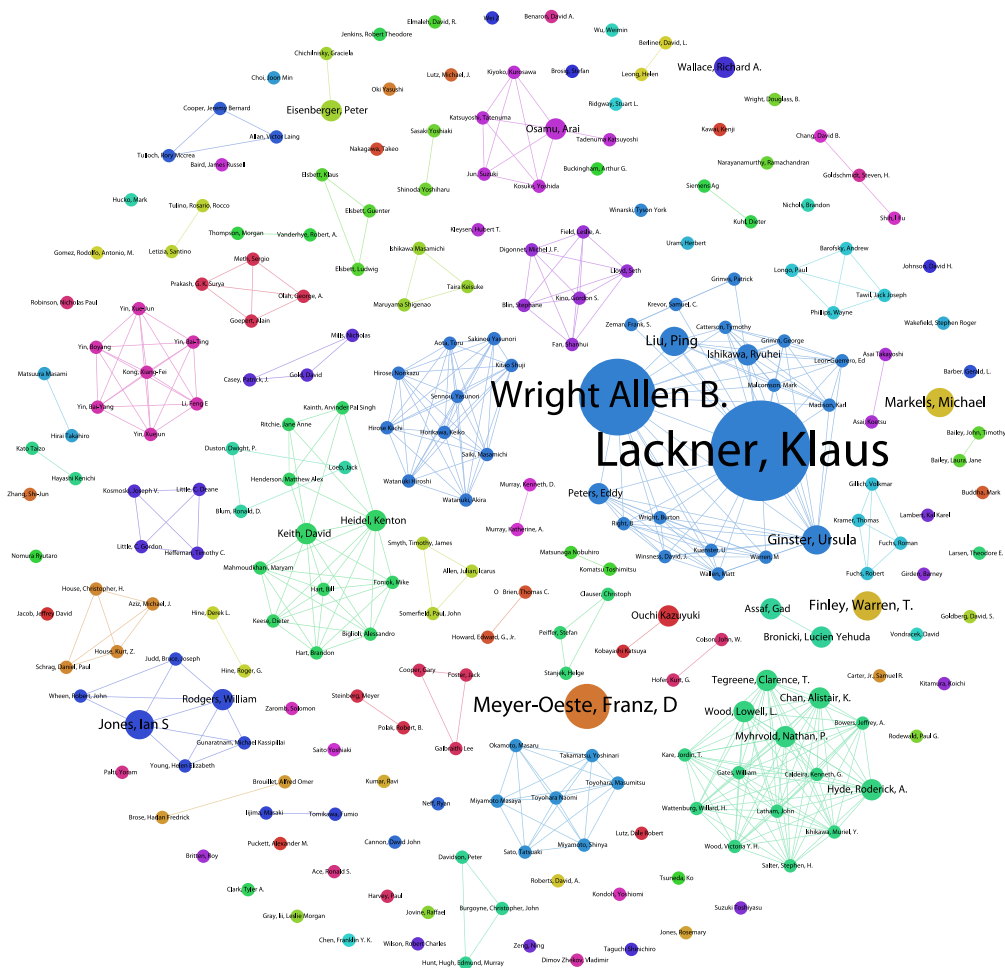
Elmaleh, David, R.
Benaron, David A.
Wu, Wenmin
Jenkins, Robert Theodore
Berliner, David, L.
Chichilnisky, Graciela
Lutz, Michael, J.
Brosig, Stefan
Wallace, Richard A.
Kiyoko, Kurosawa
Leong, Helen
Choi, Joon Min
Oki Yasushi
Wright, Douglass, B.
Eisenberger, Peter
Ridgway, Stuart L.
Cooper, Jeremy Bernard
Katsuyoshi, Tatenuma
Osamu, Arai
Kawai, Kenji
Allan, Victor Laing
Tadenuma Katsuyoshi
Chang, David B.
Tulloch, Rory Mccrea
Baird, James Russell
Sasaki Yoshiaki
Narayanamurthy, Ramachandran
Nakagawa, Takeo
Buckingham, Arthur G.
Jun, Suzuki
Kosuke, Yoshida
Goldschmidt, Steven, H.
Elsbett, Klaus
Siemens Ag
Shinoda Yoshiharu
Hucko, Mark
Nicholls, Brandon
Tulino, Rosario, Rocco
Shi, Liu
Kuhl, Dieter
Elsbett, Guenter
Winarski, Tyson York
Thompson, Morgan
Vanderhye, Robert, A.
Uram, Herbert
Barofsky, Andrew
Kleysen, Hubert T.
Gomez, Rodolfo, Antonio, M.
Letizia, Santino
Ishikawa Masamichi
Field, Leslie, A.
Johnson, David H.
Elsbett, Ludwig
Dignonnet, Michel J. F.
Longo, Paul
Motti, Sergio
Taira Keisuke
Lloyd, Seth
Tawil, Jack Joseph
Grimes, Patrick
Prakash, G. K. Surya
Maruyama Shigenao
Robinson, Nicholas Paul
Olah, George, A.
Kino, Gordon S.
Phillips, Wayne
Wakefield, Stephen Roger
Yin, Xiaolun
Blin, Stephane
Krevor, Samuel, C.
Goeppert, Alain
Fan, Shanhui
Zeman, Frank, S.
Mills, Nicholas
Aoki, Taro
Catterson, Timothy
Yin, Boyang
Yin, Bo-Bing
Sakinoi Yasunori
Grimm, George
Liu, Ping
Asai Takayoshi
Kawa Shuji
Ishikawa, Ryuhei
Barber, Gerald, L.
Kong, Xiang-Fei
Leon-Guerrero, Ed
Matsuura Masami
Casey, Patrick, J.
Gold, David
Hirose Norikazu
Malcomson, Mark
Li, Peng E
Sennoo Yasunori
Wright Allen B.
Markels, Michael
Yin, Bai-Yang
Madison, Karl
Yin, Xuequn
Kaiinth, Arvinder Pal Singh
Hirose Koichi
Honkawa, Keiko
Asai Koutsu
Bailey, John, Timothy
Hirai Takahiro
Ritchie, Jane Anne
Saiki, Masamichi
Lackner, Klaus
Kato Taizo
Loeb, Jack
Watanabe Hiroshi
Bailey, Laura Jane
Dunston, Dwight, P.
Watanabe, Akira
Gillich, Volkmar
Buddhu, Mark
Hayashi Kenichi
Henderson, Matthew Alex
Murray, Kenneth, D.
Zhang, Shi-Jun
Kosmoski, Joseph V.
Little, C. Deane
Blum, Ronald, D.
Peters, Eddy
Lambert, Alf Karel
Wright, Burton
Heidel, Kenton
Kramer, Thomas
Keith, David
Right, B
Ginster, Ursula
Little, G. Gordon
Huffman, Timothy C.
Murray, Katherine, A.
Smyth, Timothy, James
Fuchs, Roman
Nomura Ryutaro
Winsness, David, J.
Kuenster, U
Larsen, Theodore E.
Wallien, M
Matsunaga Nobuhiro
Mahmoudkhani, Maryam
Wallen, Matt
Allen, Julian, Icarus
Fuchs, Robert
Girden, Barney
Komatsu Toshimitsu
Foniok, Mike
House, Christopher, H.
Clauser, Christoph
Aziz, Michael, J.
Hine, Derek L.
Assaf, Gad
Finley, Warren, T.
Jacob, Jeffrey David
Hart, Bill
Somerfeld, Paul, John
O Brien, Thomas C.
Ouchi Kazuyuki
Goldberg, David, S.
Pfeiffer, Stefan
Vondracek, David
Keese, Dieter
Bronicki, Lucien Yehuda
House, Kurt, Z.
Bigioli, Alessandro
Hine, Roger, G.
Howard, Edward, G., Jr.
Kobayashi Katsuya
Schrag, Daniel, Paul
Hart, Brandon
Stanjek, Helge
Colson, John, W.
Judd, Bruce, Joseph
Carter, Jr., Samuel R.
Tegreene, Clarence, T.
Kitamura, Koichi
Cooper, Gary
Foster, Jack
Hofer, Kurt, G.
Meyer-Oeste, Franz, D
Wheen, Robert, John
Rodgers, William
Steinberg, Meyer
Chan, Alistair, K.
Zaromb, Solomon
Polak, Robert, B.
Wood, Lowell, L.
Bowers, Jeffrey, A.
Jones, Ian S
Rodewald, Paul G.
Gunaratnam, Michael Kassipillai
Okamoto, Masaru
Myhrvold, Nathan, P.
Takamatsu, Yoshinari
Kare, Jordin, T.
Saito Yoshiaki
Young, Helen Elizabeth
Galbraith Lee
Toyohara Masumitsu
Hyde, Roderick, A.
Gates, William
Caldeira, Kenneth, G.
Palti, Yoram
Toyohara Naomi
Miyamoto Masaya
Kumar, Ravi
Wattenburg, Willard, H.
Latham, John
Brouillet, Alfred Omer
Neff, Ryan
Ishikawa, Muriel, Y.
Iijima Masaki
Tomikawa Mitsuo
Brose, Hadan Fredrick
Miyamoto, Shinya
Lutz, Dale Robert
Wood, Victoria Y. H.
Sato, Takasaki
Puckett, Alexander M.
Cannon, David John
Salter, Stephen, H.
Tsuneda, Ko
Ace, Ronald S.
Davidson, Peter
Britten, Roy
Kondoh Yoshiomi
Roberts, David, A.
Clark, Tyler A.
Suzuki Toshiyasu
Harvey, Paul
Burgoyne, Christopher, John
Jovine, Raffael
Gray, Iii, Leslie Morgan
Jones, Rosemary
Zeng, Ning
Chen, Franklin Y. K.
Wilson, Robert Charles
Taguchi Yoshichiro
Dimov Zhekov Vladimir
Hunt, Hugh, Edmund, Murray